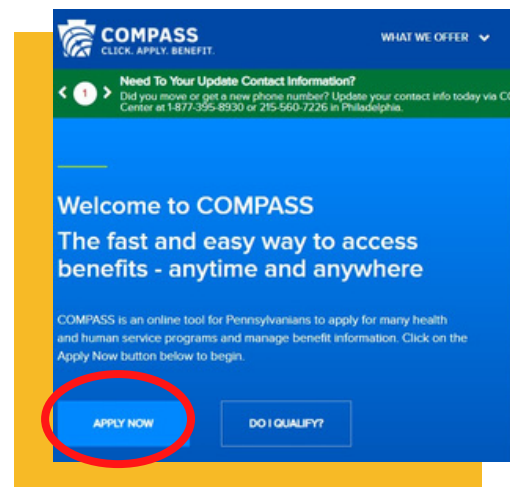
COMPASS
CLICK. APPLY. BENEFIT.

WHAT WE OFFER

1

Need To Your Update Contact Information?
Did you move or get a new phone number? Update your contact info today via C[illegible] Center at 1-877-395-8930 or 215-560-7226 in Philadelphia.

Welcome to COMPASS

The fast and easy way to access benefits - anytime and anywhere

COMPASS is an online tool for Pennsylvanians to apply for many health and human service programs and manage benefit information. Click on the Apply Now button below to begin.

APPLY NOW

DO I QUALIFY?